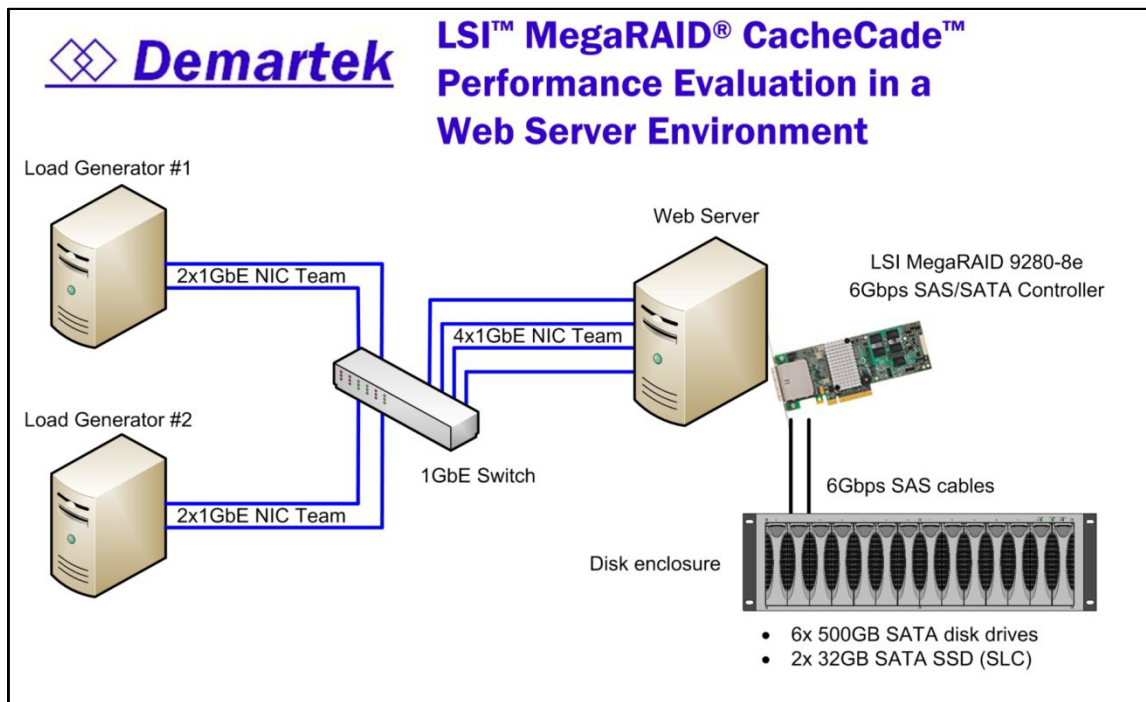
Demartek

LSI™ MegaRAID® CacheCade™ Performance Evaluation in a Web Server Environment

Load Generator #1

2x1GbE NIC Team

Load Generator #2

2x1GbE NIC Team

1GbE Switch

4x1GbE NIC Team

Web Server

LSI MegaRAID 9280-8e
6Gbps SAS/SATA Controller

6Gbps SAS cables

Disk enclosure

- 6x 500GB SATA disk drives
- 2x 32GB SATA SSD (SLC)